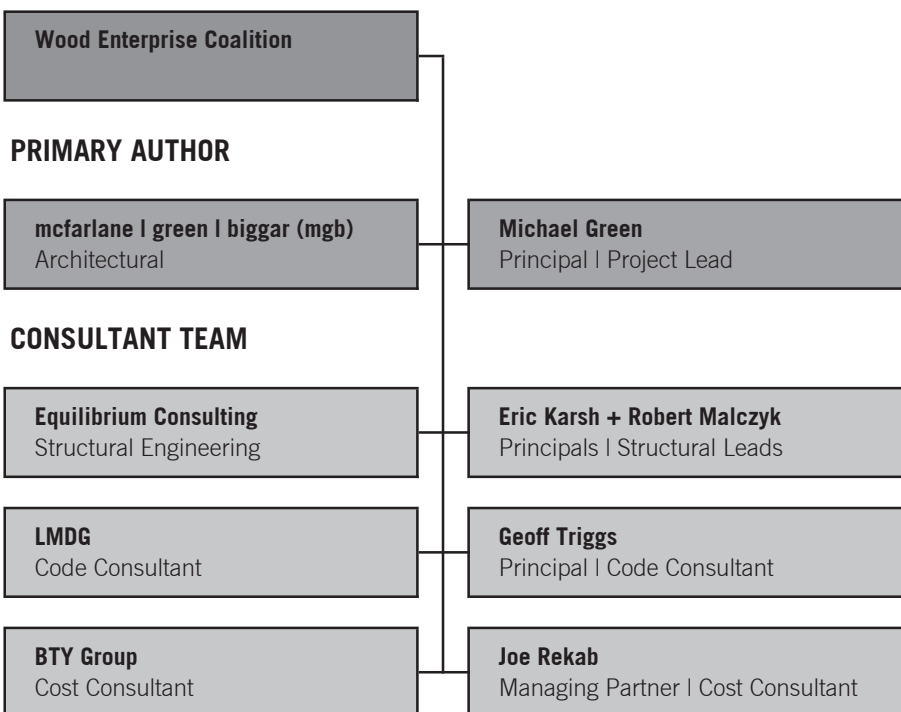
Wood Enterprise Coalition

PRIMARY AUTHOR

mcfarlane | green | biggar (mgb)
Architectural

Michael Green
Principal | Project Lead

CONSULTANT TEAM

Equilibrium Consulting
Structural Engineering

Eric Karsh + Robert Malczyk
Principals | Structural Leads

LMDG
Code Consultant

Geoff Triggs
Principal | Code Consultant

BTY Group
Cost Consultant

Joe Rekab
Managing Partner | Cost Consultant